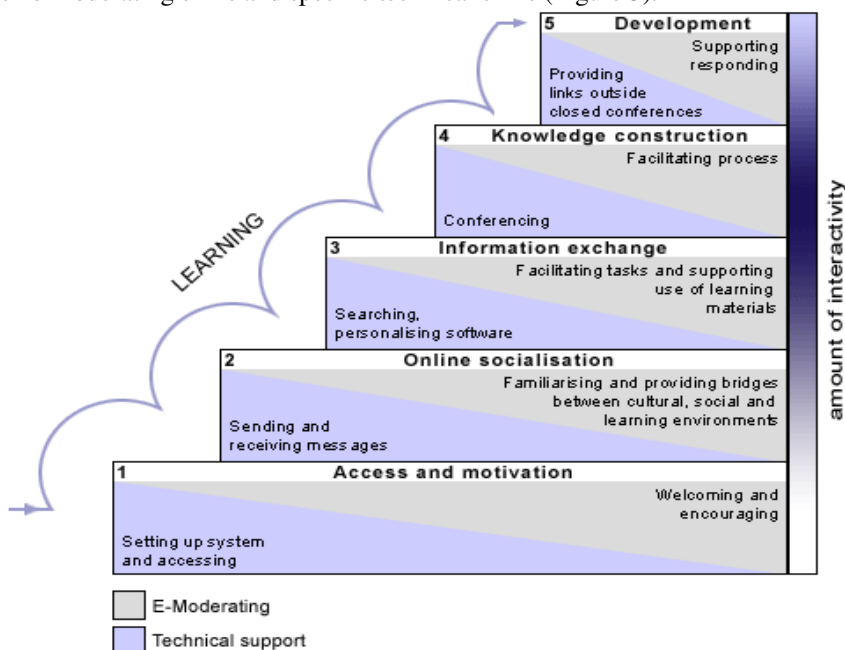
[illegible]

5 Development
Supporting responding
Providing links outside closed conferences

4 Knowledge construction
Facilitating process
Conferencing

3 Information exchange
Facilitating tasks and supporting use of learning materials
Searching, personalising software

2 Online socialisation
Familiarising and providing bridges between cultural, social and learning environments
Sending and receiving messages

1 Access and motivation
Welcoming and encouraging
Setting up system and accessing

LEARNING

amount of interactivity

E-Moderating
Technical support